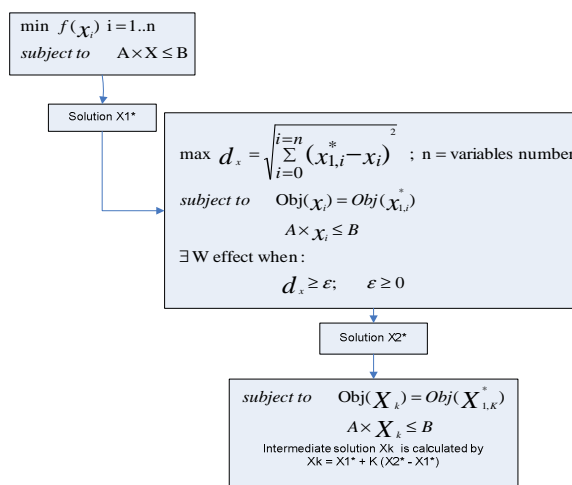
min $f(\chi_i)$ i = 1..n
*subject to* $A \times X \leq B$

Solution X1*

max $d_x = \sqrt{\sum_{i=0}^{i=n} (x_{1,i}^{*} - x_i)^2}$ ; n = variables number
*subject to* $\text{Obj}(\chi_i) = Obj(\chi_{1,i}^{*})$
$A \times \chi_i \leq B$
$\exists$ W effect when :
$d_x \geq \varepsilon; \quad \varepsilon \geq 0$

Solution X2*

*subject to* $\text{Obj}(X_k) = Obj(X_{1,K}^{*})$
$A \times X_k \leq B$
Intermediate solution Xk is calculated by
Xk = X1* + K (X2* - X1*)